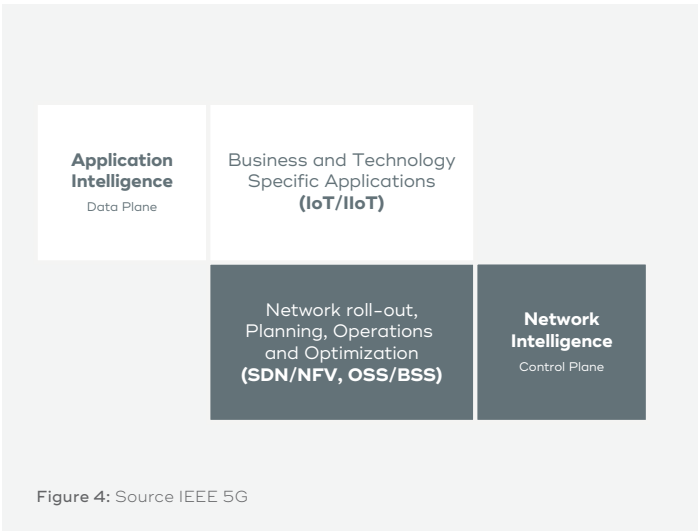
Application Intelligence
Data Plane

Business and Technology Specific Applications
(IoT/IIoT)

Network roll-out, Planning, Operations and Optimization
(SDN/NFV, OSS/BSS)

Network Intelligence
Control Plane

Figure 4: Source IEEE 5G